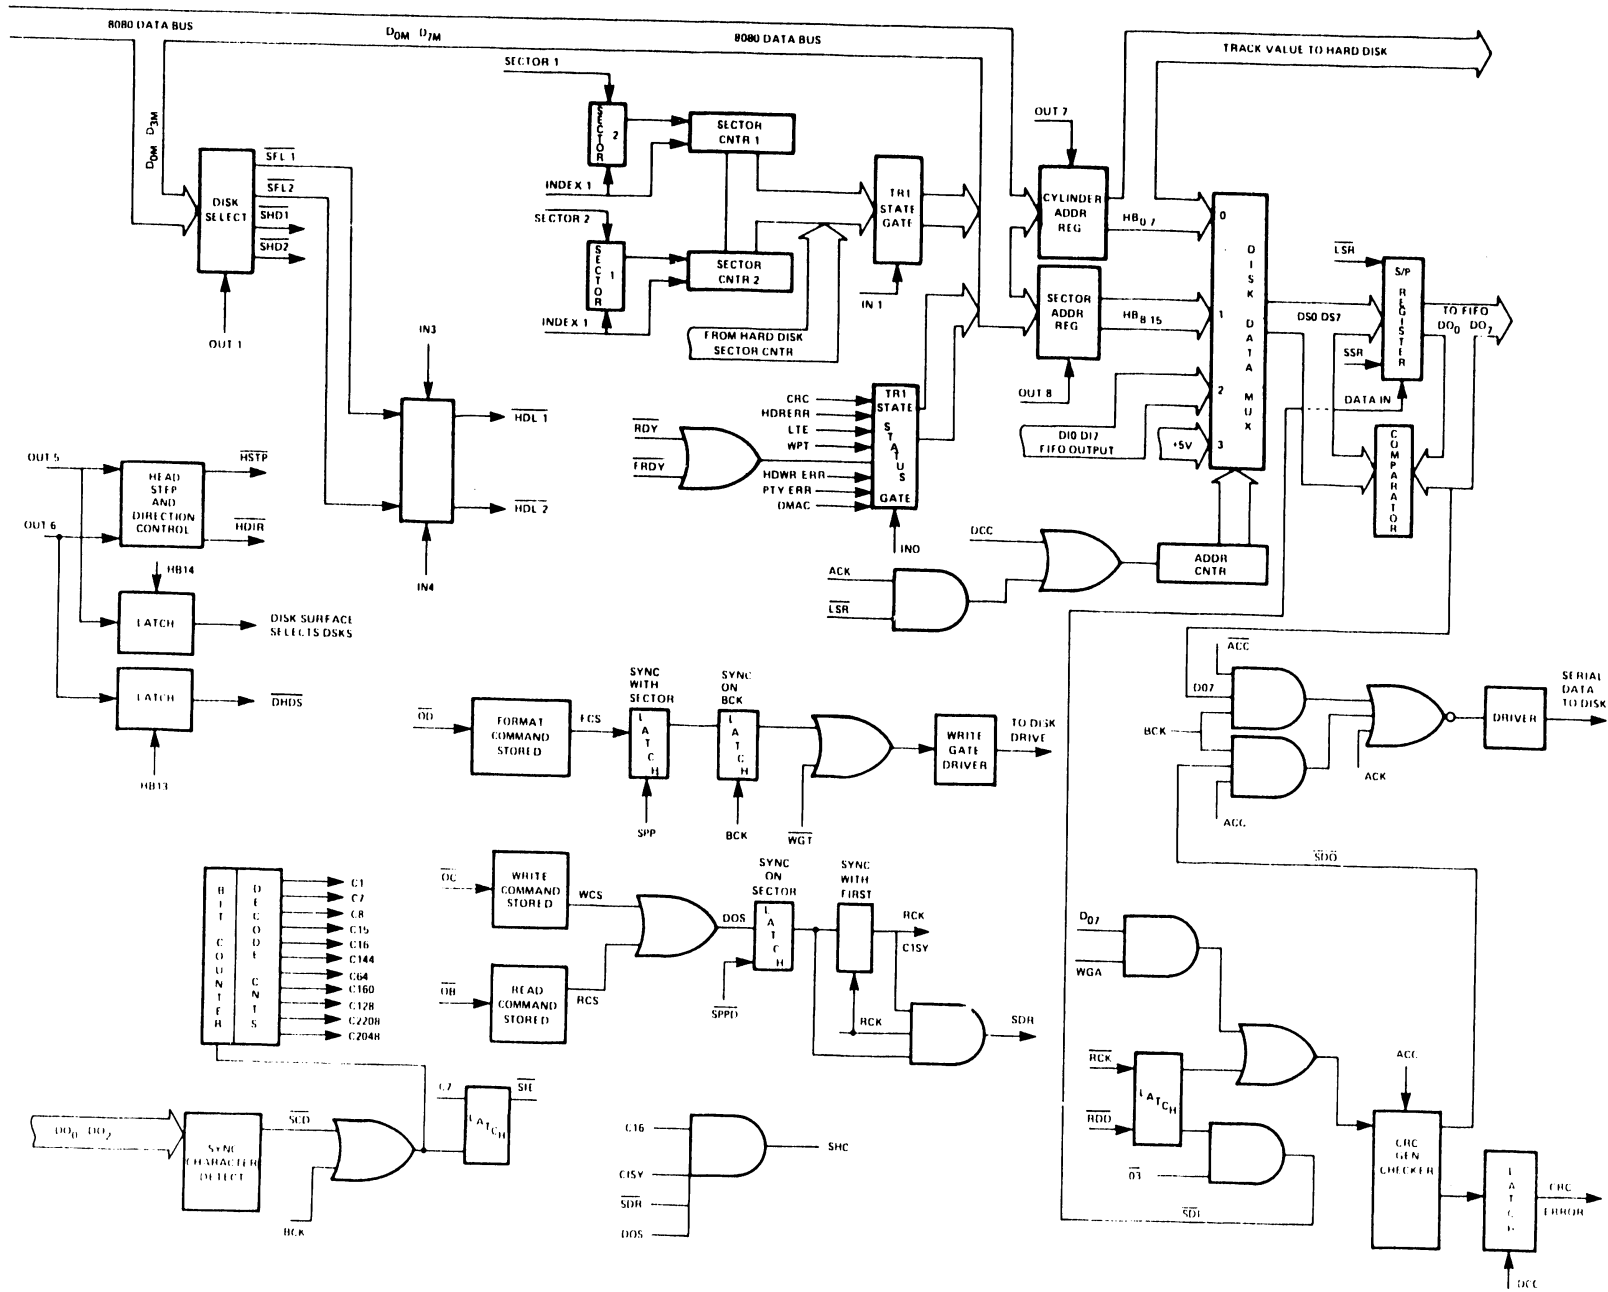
8080 DATA BUS
$D_{0M}$ $D_{7M}$
8080 DATA BUS
TRACK VALUE TO HARD DISK
$D_{0M}$ $D_{3M}$
DISK SELECT
$\overline{SFL\ 1}$
$\overline{SFL2}$
$\overline{SHD1}$
$\overline{SHD2}$
OUT 1
SECTOR 1
SECTOR 2
SECTOR CNTR 1
INDEX 1
SECTOR 2
SECTOR 1
SECTOR CNTR 2
INDEX 1
FROM HARD DISK SECTOR CNTR
TRI STATE GATE
IN 1
OUT 7
CYLINDER ADDR REG
$HB_{0\ 7}$
SECTOR ADDR REG
$HB_{8\ 15}$
OUT 8
0
1
2
3
DISK DATA MUX
DI0 DI7 FIFO OUTPUT
+5V
$\overline{LSR}$
S/P REGISTER
TO FIFO
$DO_0$ $DO_7$
DS0 DS7
SSR
DATA IN
COMPARATOR
IN3
IN4
$\overline{HDL\ 1}$
$\overline{HDL\ 2}$
CRC
HDRERR
LTE
WPT
$\overline{RDY}$
$\overline{FRDY}$
HDWR ERR
PTY ERR
DMAC
TRI STATE STATUS GATE
INO
DCC
ACK
$\overline{LSR}$
ADDR CNTR
OUT 5
OUT 6
HEAD STEP AND DIRECTION CONTROL
$\overline{HSTP}$
$\overline{HDIR}$
HB14
LATCH
DISK SURFACE SELECTS DSKS
LATCH
$\overline{DHDS}$
HB13
$\overline{OD}$
FORMAT COMMAND STORED
FCS
SYNC WITH SECTOR
LATCH
SPP
SYNC ON BCK
LATCH
BCK
$\overline{WGT}$
WRITE GATE DRIVER
TO DISK DRIVE
$\overline{ACC}$
D07
BCK
ACC
ACK
DRIVER
SERIAL DATA TO DISK
$\overline{SDO}$
BIT COUNTER
DECODE CNTS
C1
C7
C8
C15
C16
C144
C64
C160
C128
C2208
C2048
$\overline{OC}$
WRITE COMMAND STORED
WCS
$\overline{OB}$
READ COMMAND STORED
RCS
DOS
SYNC ON SECTOR
LATCH
$\overline{SPPD}$
SYNC WITH FIRST
RCK
C1SY
RCK
SDR
$D_{07}$
WGA
$\overline{RCK}$
$\overline{RDD}$
LATCH
$\overline{03}$
ACC
CRC GEN CHECKER
LATCH
CRC ERROR
$\overline{SDI}$
DCC
$DO_0$ $DO_7$
SYNC CHARACTER DETECT
$\overline{SCD}$
BCK
C7
LATCH
$\overline{SIE}$
C16
C1SY
$\overline{SDR}$
DOS
SHC